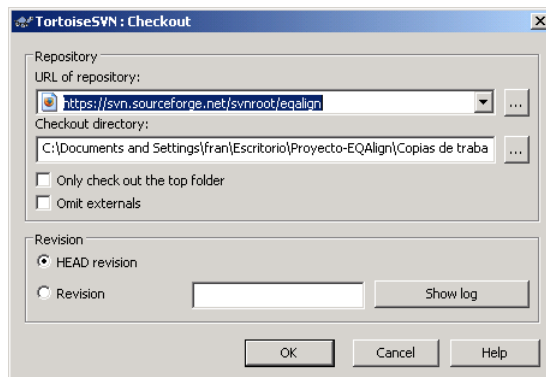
TortoiseSVN : Checkout

Repository

URL of repository:

https://svn.sourceforge.net/svnroot/eqalign

...

Checkout directory:

C:\Documents and Settings\fran\Escritorio\Proyecto-EQAlign\Copias de traba

...

Only check out the top folder

Omit externals

Revision

HEAD revision

Revision

Show log

OK

Cancel

Help